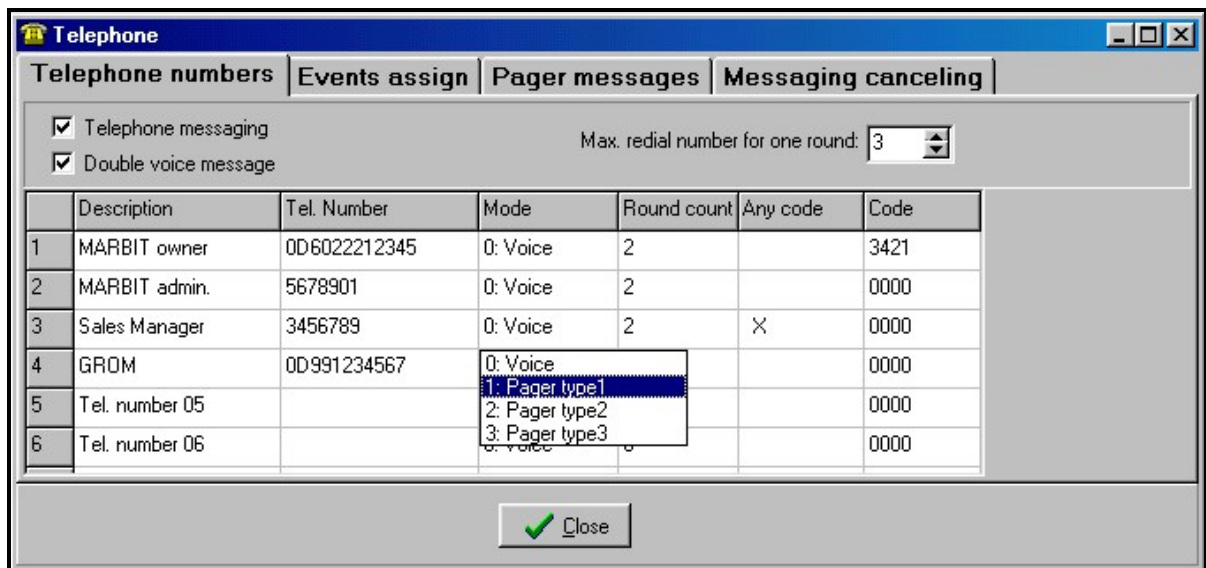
Telephone

Telephone numbers | Events assign | Pager messages | Messaging canceling

☑ Telephone messaging
☑ Double voice message

Max. redial number for one round: 3

| | Description | Tel. Number | Mode | Round count | Any code | Code |
|---|---|---|---|---|---|---|
| 1 | MARBIT owner | 0D6022212345 | 0: Voice | 2 | | 3421 |
| 2 | MARBIT admin. | 5678901 | 0: Voice | 2 | | 0000 |
| 3 | Sales Manager | 3456789 | 0: Voice | 2 | X | 0000 |
| 4 | GROM | 0D991234567 | 0: Voice | | | 0000 |
| 5 | Tel. number 05 | | 1: Pager type1 | | | 0000 |
| 6 | Tel. number 06 | | 2: Pager type2 | | | 0000 |

3: Pager type3

Close